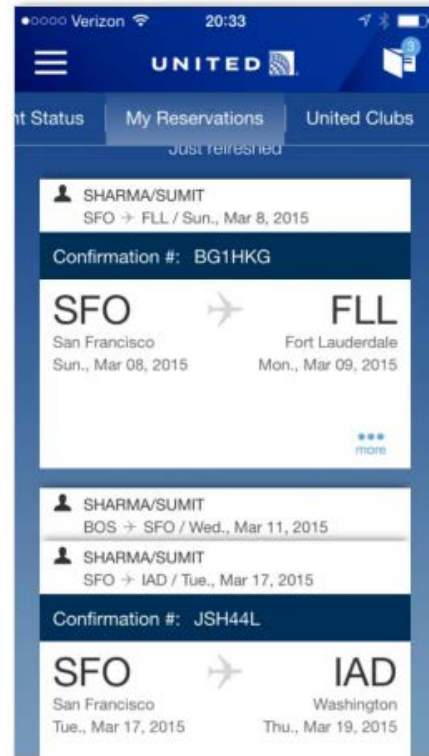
●○○○○ Verizon 20:33

UNITED

3

nt Status My Reservations United Clubs

Just refreshed

SHARMA/SUMIT
SFO → FLL / Sun., Mar 8, 2015

Confirmation #: BG1HKG

SFO FLL
San Francisco Fort Lauderdale
Sun., Mar 08, 2015 Mon., Mar 09, 2015

more

SHARMA/SUMIT
BOS → SFO / Wed., Mar 11, 2015

SHARMA/SUMIT
SFO → IAD / Tue., Mar 17, 2015

Confirmation #: JSH44L

SFO IAD
San Francisco Washington
Tue., Mar 17, 2015 Thu., Mar 19, 2015